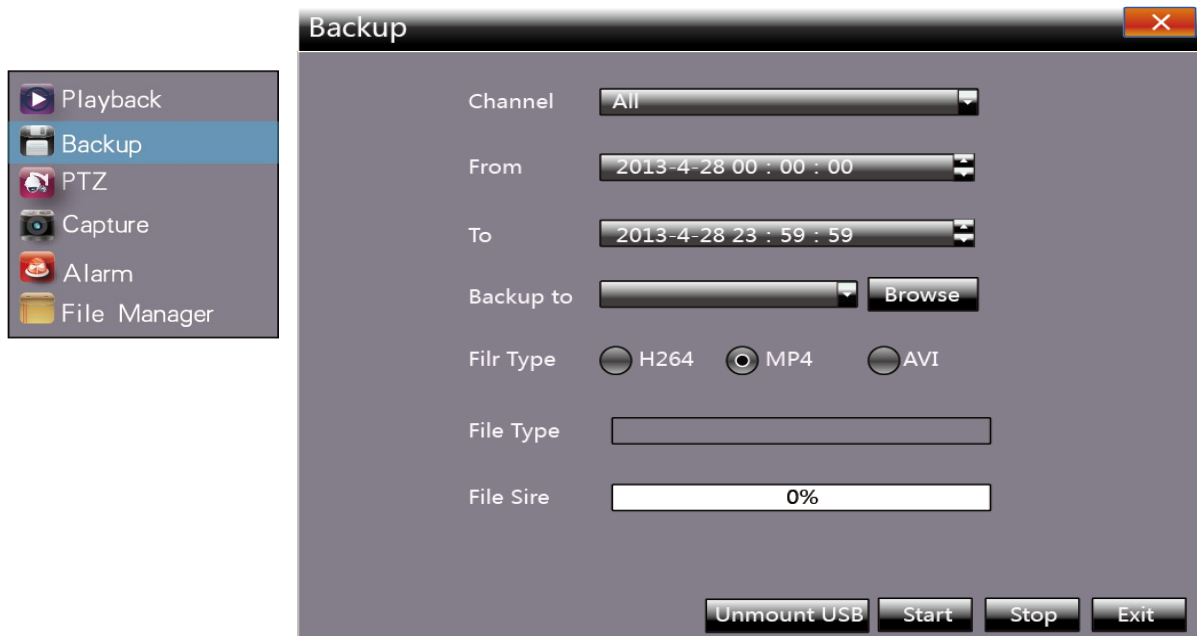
Playback
Backup
PTZ
Capture
Alarm
File Manager

Backup

Channel All

From 2013-4-28 00 : 00 : 00

To 2013-4-28 23 : 59 : 59

Backup to Browse

Filr Type H264 MP4 AVI

File Type

File Sire 0%

Unmount USB Start Stop Exit